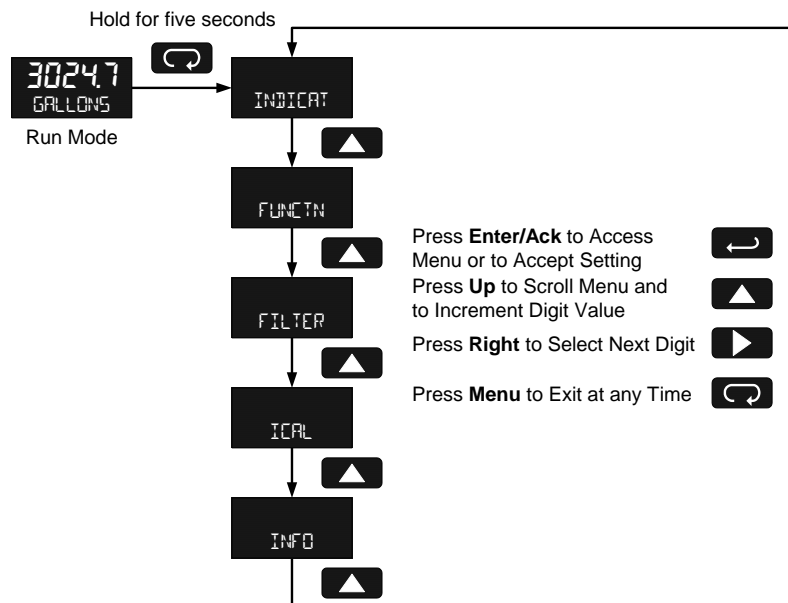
Hold for five seconds

3024.7
GALLONS

Run Mode

INDICAT

FUNCTN

FILTER

ICAL

INFO

Press **Enter/Ack** to Access Menu or to Accept Setting

Press **Up** to Scroll Menu and to Increment Digit Value

Press **Right** to Select Next Digit

Press **Menu** to Exit at any Time